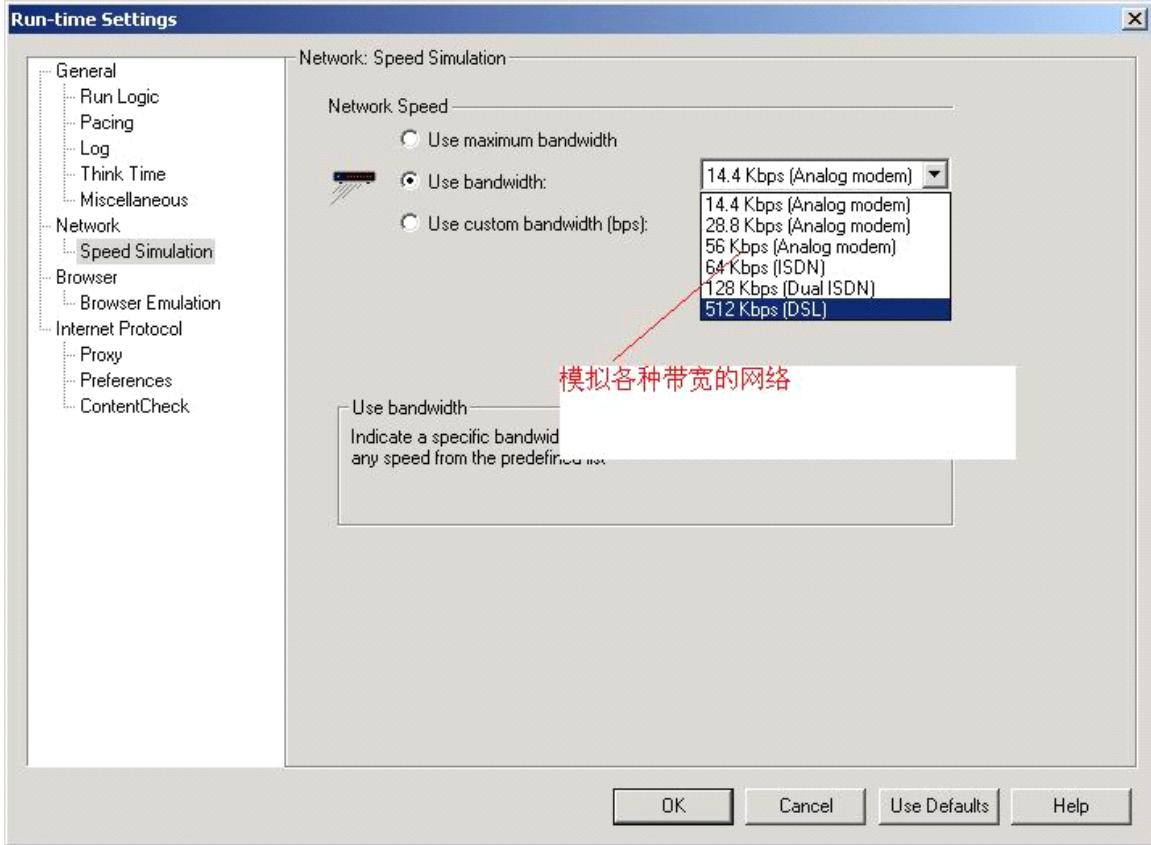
Run-time Settings

General
Run Logic
Pacing
Log
Think Time
Miscellaneous
Network
Speed Simulation
Browser
Browser Emulation
Internet Protocol
Proxy
Preferences
ContentCheck

Network: Speed Simulation

Network Speed

Use maximum bandwidth

Use bandwidth:

Use custom bandwidth (bps):

14.4 Kbps (Analog modem)

14.4 Kbps (Analog modem)
28.8 Kbps (Analog modem)
56 Kbps (Analog modem)
64 Kbps (ISDN)
128 Kbps (Dual ISDN)
512 Kbps (DSL)

模拟各种带宽的网络

Use bandwidth
Indicate a specific bandwid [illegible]
any speed from the predefined list

OK Cancel Use Defaults Help